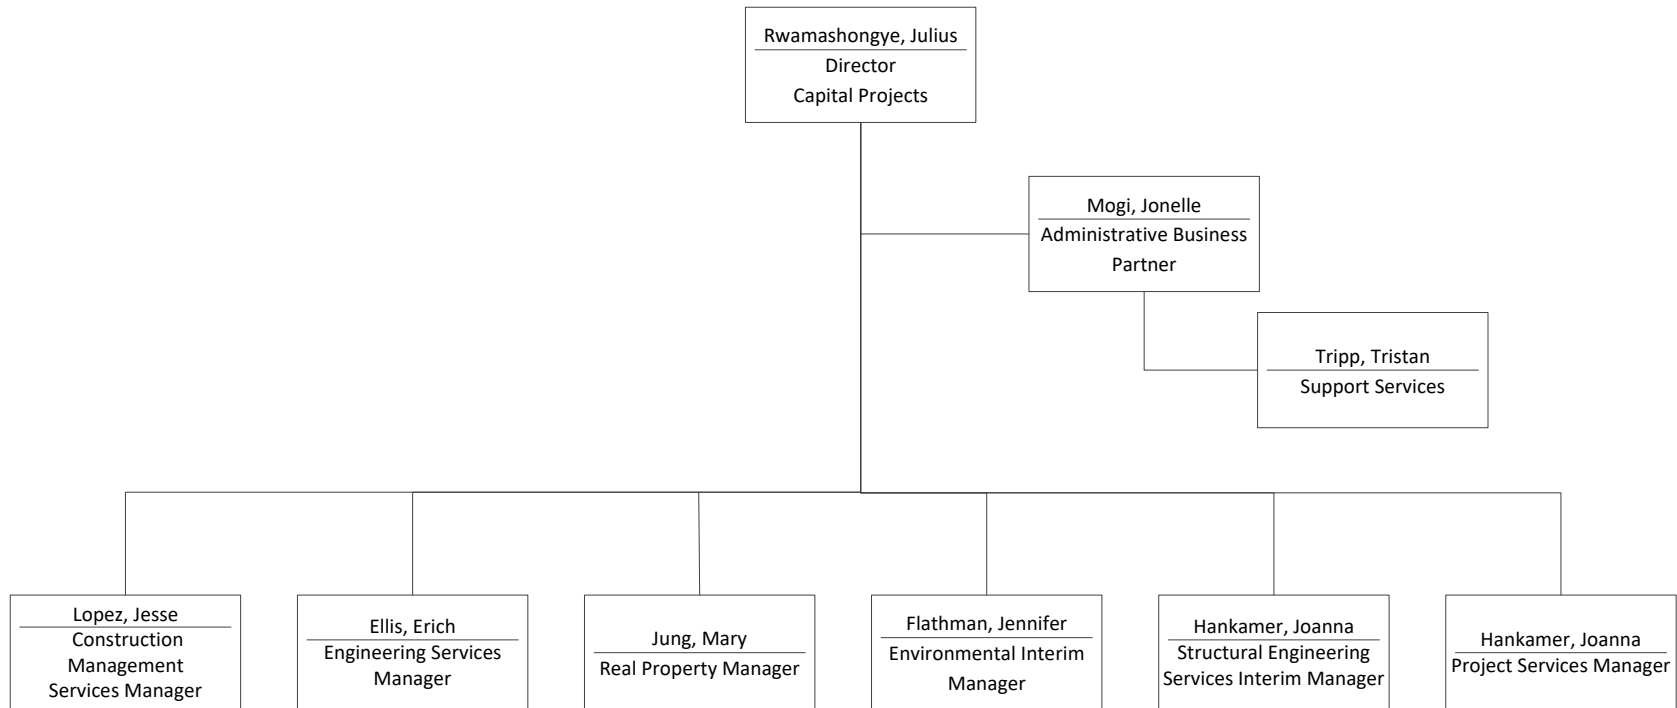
Rwamashongye, Julius
Director
Capital Projects

Mogi, Jonelle
Administrative Business Partner

Tripp, Tristan
Support Services

Lopez, Jesse
Construction Management Services Manager

Ellis, Erich
Engineering Services Manager

Jung, Mary
Real Property Manager

Flathman, Jennifer
Environmental Interim Manager

Hankamer, Joanna
Structural Engineering Services Interim Manager

Hankamer, Joanna
Project Services Manager